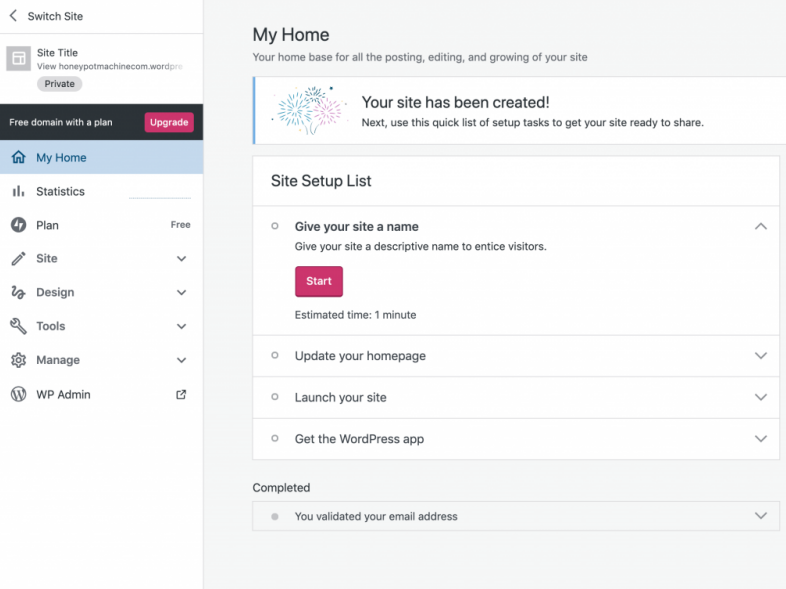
Switch Site

Site Title
View honeypotmachinecom.wordpre
Private

Free domain with a plan
Upgrade

My Home
Statistics
Plan
Free
Site
Design
Tools
Manage
WP Admin

My Home
Your home base for all the posting, editing, and growing of your site

Your site has been created!
Next, use this quick list of setup tasks to get your site ready to share.

Site Setup List

Give your site a name
Give your site a descriptive name to entice visitors.
Start
Estimated time: 1 minute

Update your homepage

Launch your site

Get the WordPress app

Completed

You validated your email address